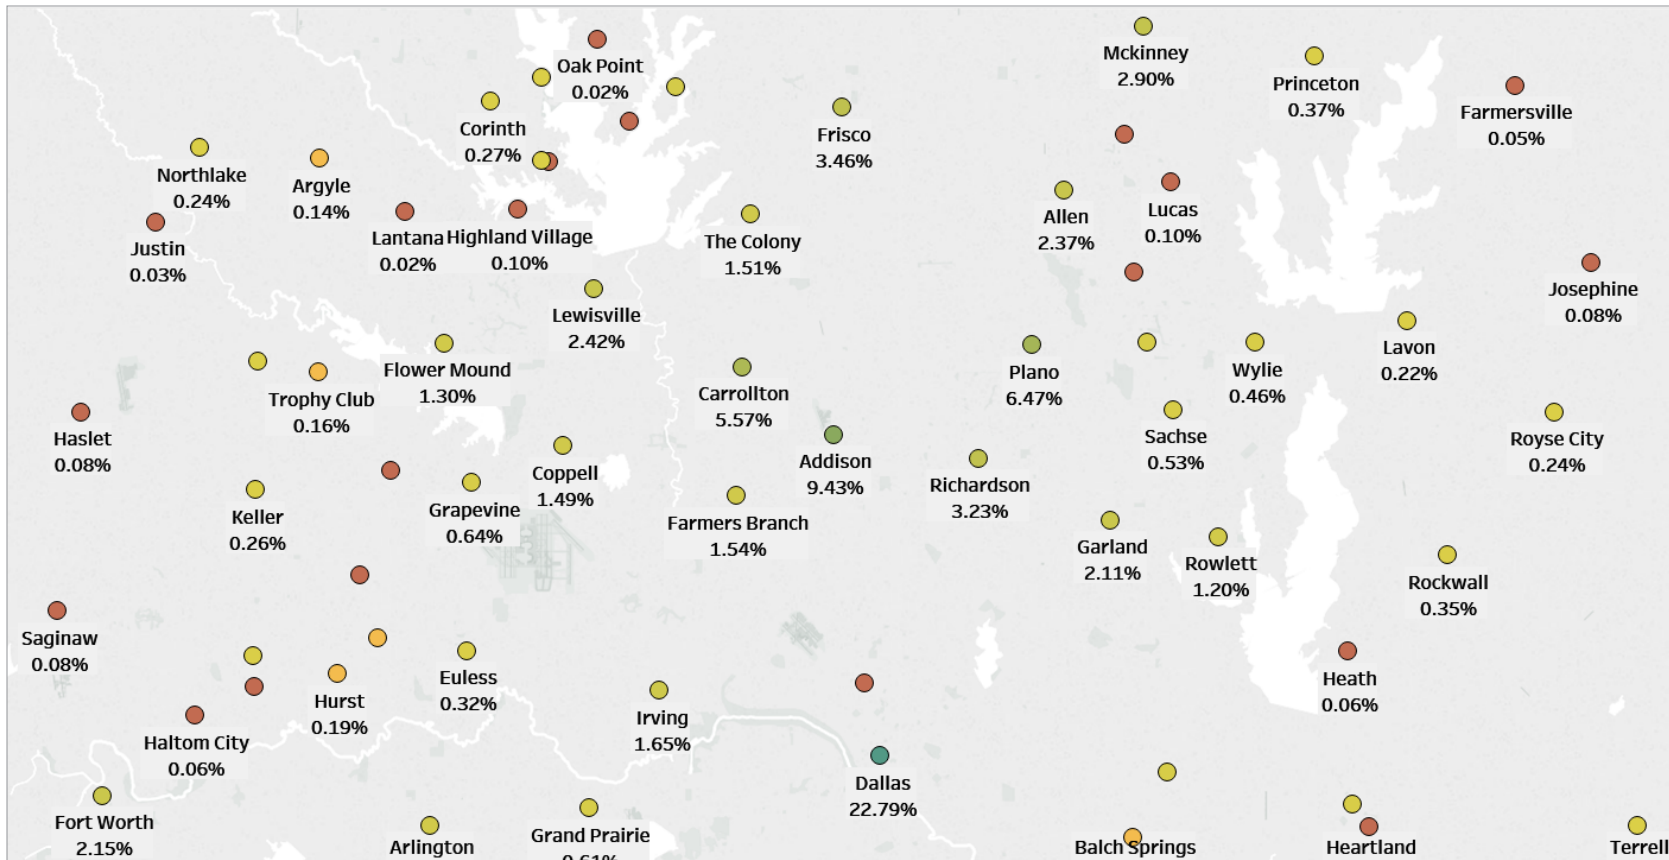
Mckinney
2.90%

Princeton
0.37%

Farmersville
0.05%

Oak Point
0.02%

Corinth
0.27%

Frisco
3.46%

Northlake
0.24%

Argyle
0.14%

Justin
0.03%

Lantana
0.02%

Highland Village
0.10%

The Colony
1.51%

Allen
2.37%

Lucas
0.10%

Josephine
0.08%

Lewisville
2.42%

Flower Mound
1.30%

Trophy Club
0.16%

Carrollton
5.57%

Plano
6.47%

Wylie
0.46%

Lavon
0.22%

Haslet
0.08%

Sachse
0.53%

Royse City
0.24%

Addison
9.43%

Coppell
1.49%

Richardson
3.23%

Keller
0.26%

Grapevine
0.64%

Farmers Branch
1.54%

Garland
2.11%

Rowlett
1.20%

Rockwall
0.35%

Saginaw
0.08%

Euless
0.32%

Hurst
0.19%

Heath
0.06%

Irving
1.65%

Haltom City
0.06%

Dallas
22.79%

Fort Worth
2.15%

Arlington

Grand Prairie
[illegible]

Balch Springs

Heartland

Terrell